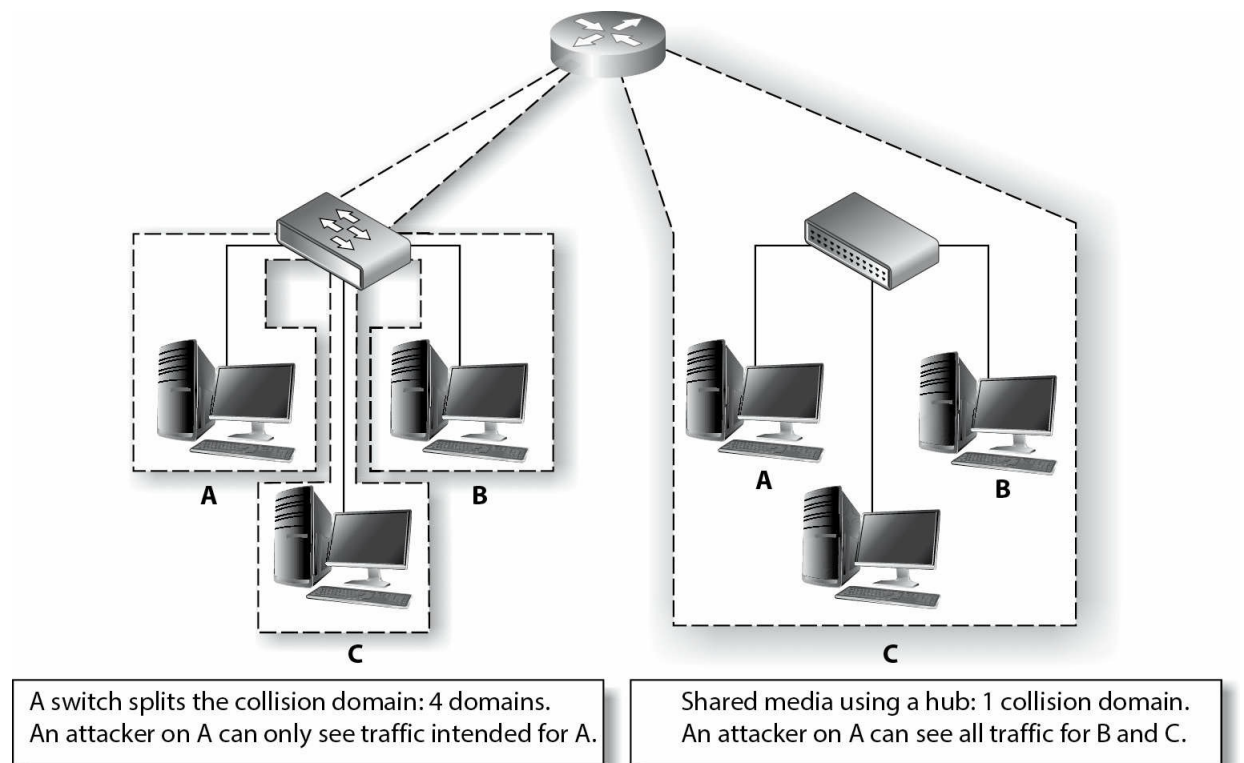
A

B

C

A

B

C

A switch splits the collision domain: 4 domains. An attacker on A can only see traffic intended for A.

Shared media using a hub: 1 collision domain. An attacker on A can see all traffic for B and C.